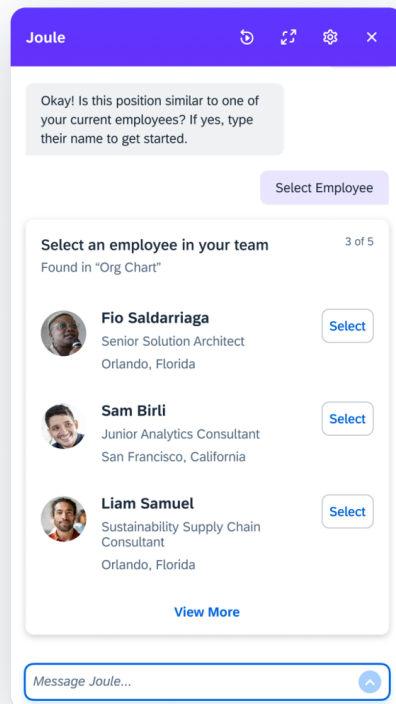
Joule

Okay! Is this position similar to one of your current employees? If yes, type their name to get started.

Select Employee

Select an employee in your team
Found in "Org Chart"

3 of 5

Fio Saldarriaga
Senior Solution Architect
Orlando, Florida

Select

Sam Birli
Junior Analytics Consultant
San Francisco, California

Select

Liam Samuel
Sustainability Supply Chain Consultant
Orlando, Florida

Select

View More

Message Joule...